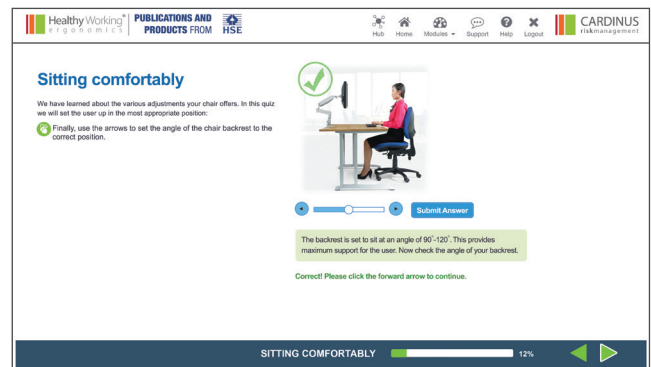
Healthy Working® ergonomics | PUBLICATIONS AND PRODUCTS FROM HSE

Hub Home Modules Support Help Logout

CARDINUS riskmanagement

Sitting comfortably

We have learned about the various adjustments your chair offers. In this quiz we will set the user up in the most appropriate position:

Finally, use the arrows to set the angle of the chair backrest to the correct position.

Submit Answer

The backrest is set to sit at an angle of 90°-120°. This provides maximum support for the user. Now check the angle of your backrest.

Correct! Please click the forward arrow to continue.

SITTING COMFORTABLY 12%